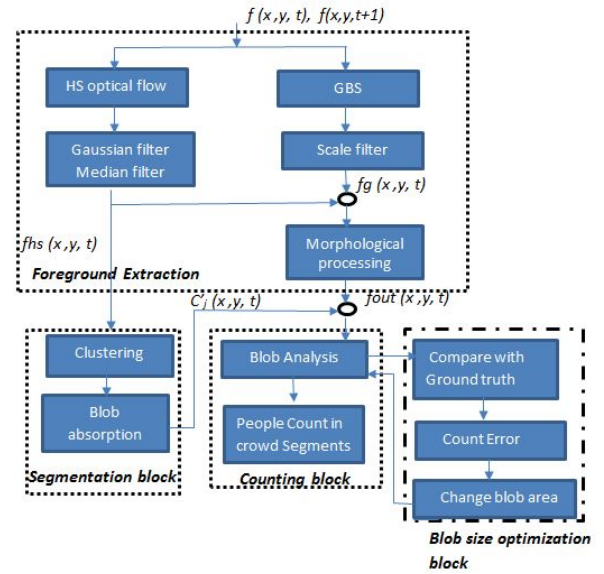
$f(x,y,t)$, $f(x,y,t+1)$

HS optical flow

GBS

Gaussian filter
Median filter

Scale filter

$fg(x,y,t)$

$fhs(x,y,t)$

Morphological processing

Foreground Extraction

$C_j(x,y,t)$

$fout(x,y,t)$

Clustering

Blob absorption

Segmentation block

Blob Analysis

People Count in crowd Segments

Counting block

Compare with Ground truth

Count Error

Change blob area

Blob size optimization block